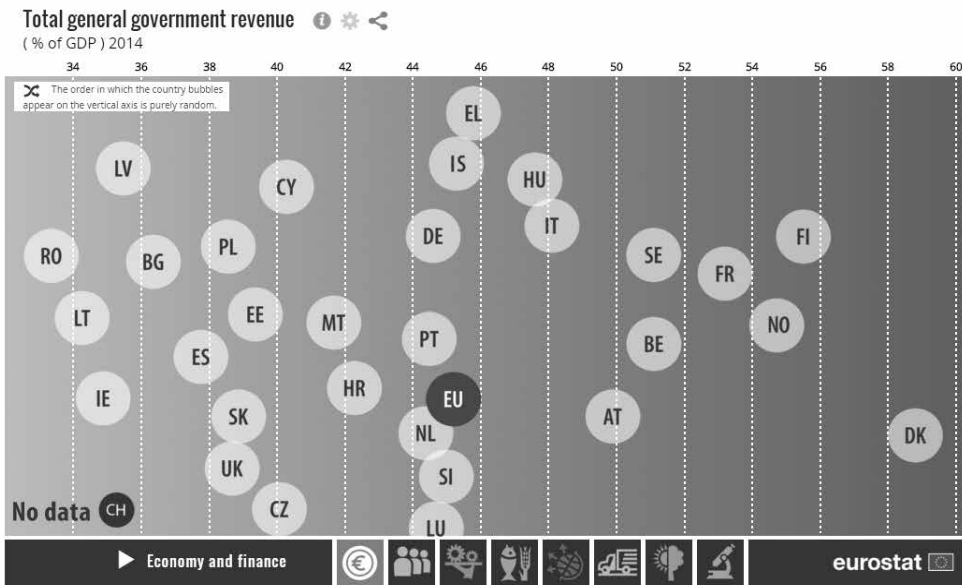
Total general government revenue
( % of GDP ) 2014

34 36 38 40 42 44 46 48 50 52 54 56 58 60

The order in which the country bubbles appear on the vertical axis is purely random.

EL
LV
IS
HU
CY
IT
FI
DE
PL
SE
RO
BG
FR
LT
EE
MT
NO
PT
BE
ES
HR
IE
EU
AT
SK
NL
DK
UK
SI
No data
CH
CZ
LU

Economy and finance

eurostat